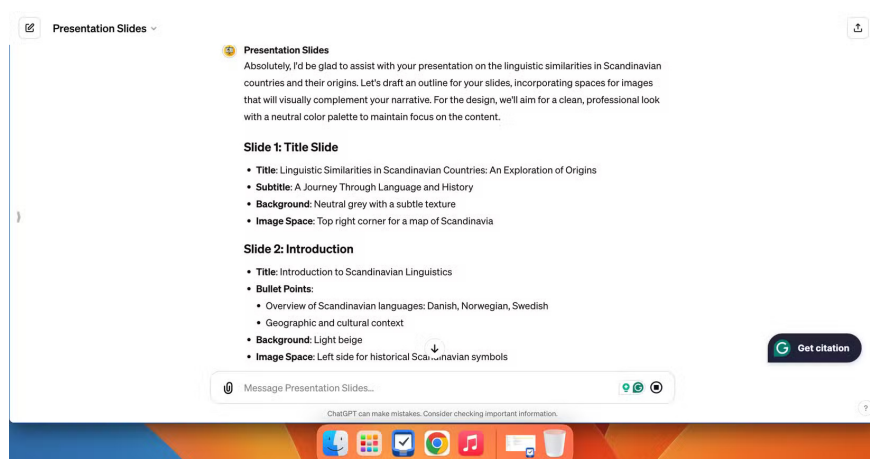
Presentation Slides

Presentation Slides

Absolutely, I'd be glad to assist with your presentation on the linguistic similarities in Scandinavian countries and their origins. Let's draft an outline for your slides, incorporating spaces for images that will visually complement your narrative. For the design, we'll aim for a clean, professional look with a neutral color palette to maintain focus on the content.

Slide 1: Title Slide

- Title: Linguistic Similarities in Scandinavian Countries: An Exploration of Origins
- Subtitle: A Journey Through Language and History
- Background: Neutral grey with a subtle texture
- Image Space: Top right corner for a map of Scandinavia

Slide 2: Introduction

- Title: Introduction to Scandinavian Linguistics
- Bullet Points:
  - Overview of Scandinavian languages: Danish, Norwegian, Swedish
  - Geographic and cultural context
- Background: Light beige
- Image Space: Left side for historical Sca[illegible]avian symbols

Get citation

Message Presentation Slides...

ChatGPT can make mistakes. Consider checking important information.

?